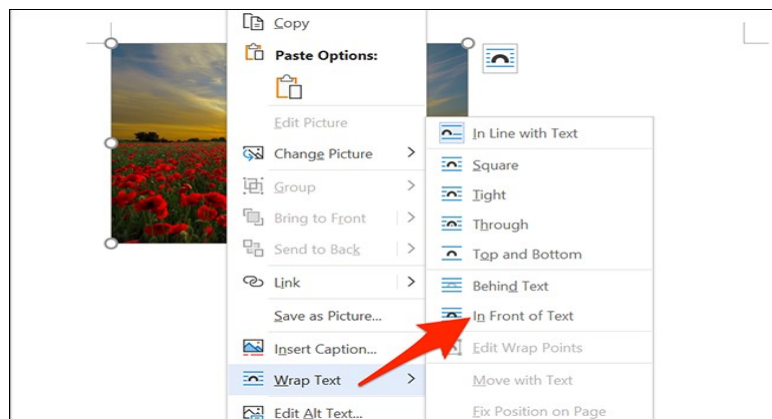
Copy
Paste Options:
Edit Picture
Change Picture
Group
Bring to Front
Send to Back
Link
Save as Picture...
Insert Caption...
Wrap Text
Edit Alt Text...

In Line with Text
Square
Tight
Through
Top and Bottom
Behind Text
In Front of Text
Edit Wrap Points
Move with Text
Fix Position on Page